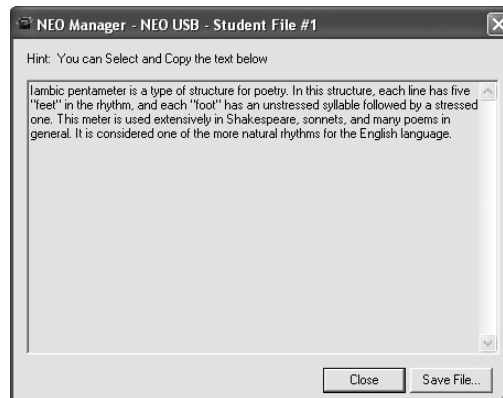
NEO Manager - NEO USB - Student File #1

Hint: You can Select and Copy the text below

Iambic pentameter is a type of structure for poetry. In this structure, each line has five "feet" in the rhythm, and each "foot" has an unstressed syllable followed by a stressed one. This meter is used extensively in Shakespeare, sonnets, and many poems in general. It is considered one of the more natural rhythms for the English language.

Close Save File...